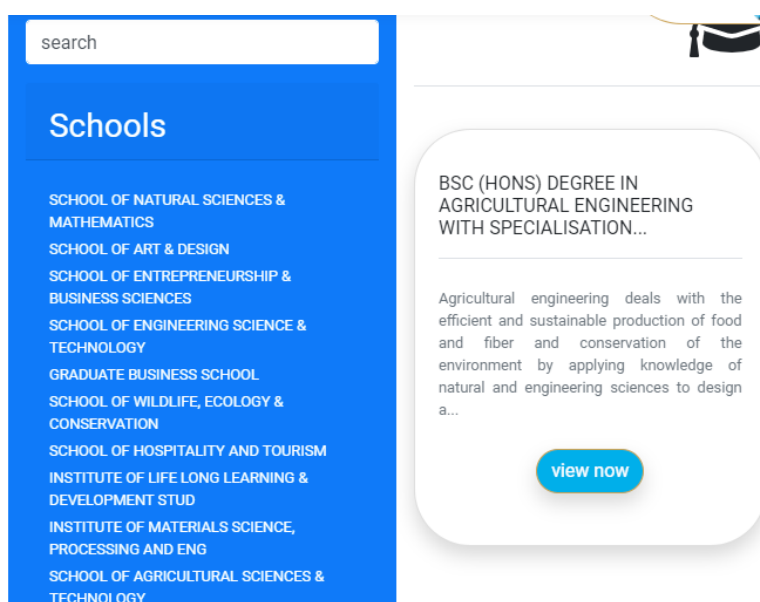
search

Schools

SCHOOL OF NATURAL SCIENCES & MATHEMATICS
SCHOOL OF ART & DESIGN
SCHOOL OF ENTREPRENEURSHIP & BUSINESS SCIENCES
SCHOOL OF ENGINEERING SCIENCE & TECHNOLOGY
GRADUATE BUSINESS SCHOOL
SCHOOL OF WILDLIFE, ECOLOGY & CONSERVATION
SCHOOL OF HOSPITALITY AND TOURISM
INSTITUTE OF LIFE LONG LEARNING & DEVELOPMENT STUD
INSTITUTE OF MATERIALS SCIENCE, PROCESSING AND ENG
SCHOOL OF AGRICULTURAL SCIENCES & TECHNOLOGY

BSC (HONS) DEGREE IN AGRICULTURAL ENGINEERING WITH SPECIALISATION...

Agricultural engineering deals with the efficient and sustainable production of food and fiber and conservation of the environment by applying knowledge of natural and engineering sciences to design a...

view now